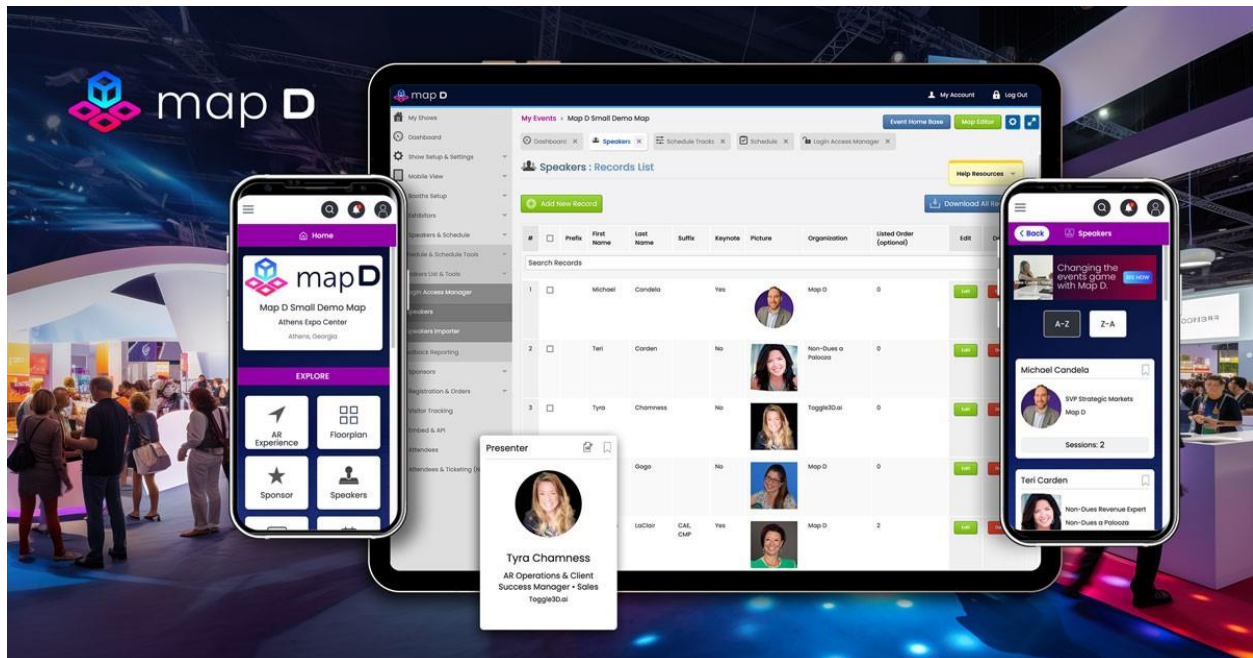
map D

map D

My Account Log Out

My Shows
Dashboard
Show Setup & Settings
Mobile View
Booths Setup
Exhibitors
Speakers & Schedule
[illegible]edule & Schedule Tools
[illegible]akers List & Tools
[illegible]gin Access Manager
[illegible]eakers
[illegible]eakers Importer
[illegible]edback Reporting
Sponsors
Registration & Orders
Visitor Tracking
Embed & API
Attendees
Attendees & Ticketing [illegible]

My Events › Map D Small Demo Map

Event Home Base Map Editor

Dashboard × Speakers × Schedule Tracks × Schedule × Login Access Manager ×

Speakers : Records List

Help Resources

Add New Record

Download All Re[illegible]

| # | | Prefix | First Name | Last Name | Suffix | Keynote | Picture | Organization | Listed Order (optional) | Edit |
|---|---|---|---|---|---|---|---|---|---|---|
| Search Records | | | | | | | | | | |
| 1 | | | Michael | Candela | | Yes | | Map D | 0 | Edit |
| 2 | | | Teri | Carden | | No | | Non-Dues a Palooza | 0 | Edit |
| 3 | | | Tyra | Chamness | | No | | Toggle3D.ai | 0 | Edit |
| | | | | Gogo | | No | | Map D | 0 | Edit |
| | | | | LaClair | CAE, CMP | Yes | | Map D | 2 | Edit |

Home

mapD

Map D Small Demo Map
Athens Expo Center
Athens, Georgia

EXPLORE

AR Experience
Floorplan
Sponsor
Speakers

Presenter

Tyra Chamness
AR Operations & Client Success Manager • Sales
Toggle3D.ai

Back Speakers

Changing the events game with Map D.

A-Z Z-A

Michael Candela
SVP Strategic Markets
Map D
Sessions: 2

Teri Carden
Non-Dues Revenue Expert
Non-Dues a Palooza